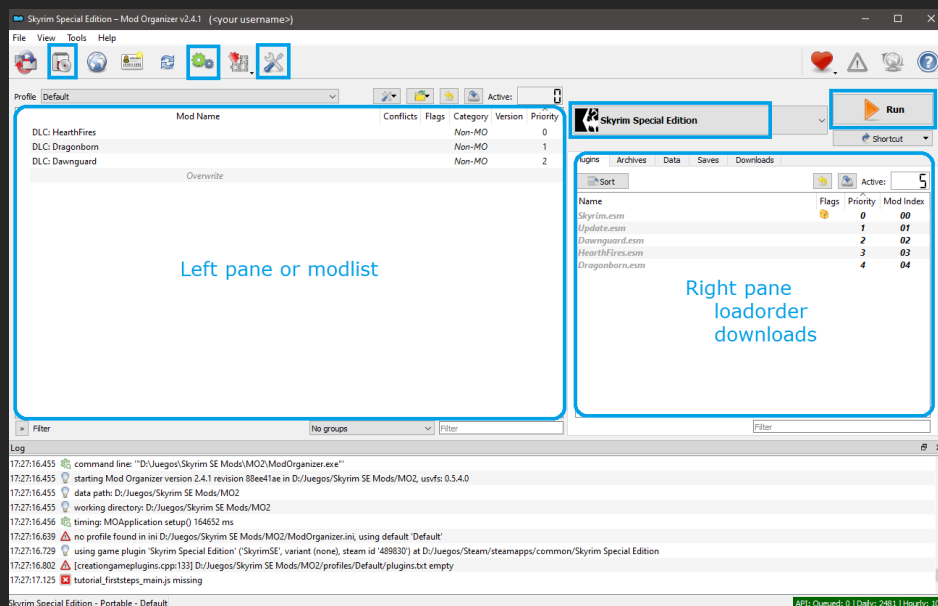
Skyrim Special Edition – Mod Organizer v2.4.1 (<your username>)

File View Tools Help

Profile Default

Active: 0

| Mod Name | Conflicts | Flags | Category | Version | Priority |
|---|---|---|---|---|---|
| DLC: HearthFires | | | Non-MO | | 0 |
| DLC: Dragonborn | | | Non-MO | | 1 |
| DLC: Dawnguard | | | Non-MO | | 2 |
| Overwrite | | | | | |

Left pane or modlist

Filter

No groups

Filter

Skyrim Special Edition

Run

Shortcut

lugins Archives Data Saves Downloads

Sort

Active: 5

| Name | Flags | Priority | Mod Index |
|---|---|---|---|
| Skyrim.esm | | 0 | 00 |
| Update.esm | | 1 | 01 |
| Dawnguard.esm | | 2 | 02 |
| HearthFires.esm | | 3 | 03 |
| Dragonborn.esm | | 4 | 04 |

Right pane
loadorder
downloads

Filter

Log

17:27:16.455 command line: '"D:\Juegos\Skyrim SE Mods\MO2\ModOrganizer.exe"'
17:27:16.455 starting Mod Organizer version 2.4.1 revision 88ee41ae in D:/Juegos/Skyrim SE Mods/MO2, usvfs: 0.5.4.0
17:27:16.455 data path: D:/Juegos/Skyrim SE Mods/MO2
17:27:16.455 working directory: D:/Juegos/Skyrim SE Mods/MO2
17:27:16.456 timing: MOApplication setup() 164652 ms
17:27:16.639 no profile found in ini D:/Juegos/Skyrim SE Mods/MO2/ModOrganizer.ini, using default 'Default'
17:27:16.729 using game plugin 'Skyrim Special Edition' ('SkyrimSE', variant (none), steam id '489830') at D:/Juegos/Steam/steamapps/common/Skyrim Special Edition
17:27:16.802 [creationgameplugins.cpp:133] D:/Juegos/Skyrim SE Mods/MO2/profiles/Default/plugins.txt empty
17:27:17.125 tutorial_firststeps_main.js missing

Skyrim Special Edition - Portable - Default

API: Queued: 0 | Daily: 2481 | Hourly: 1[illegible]